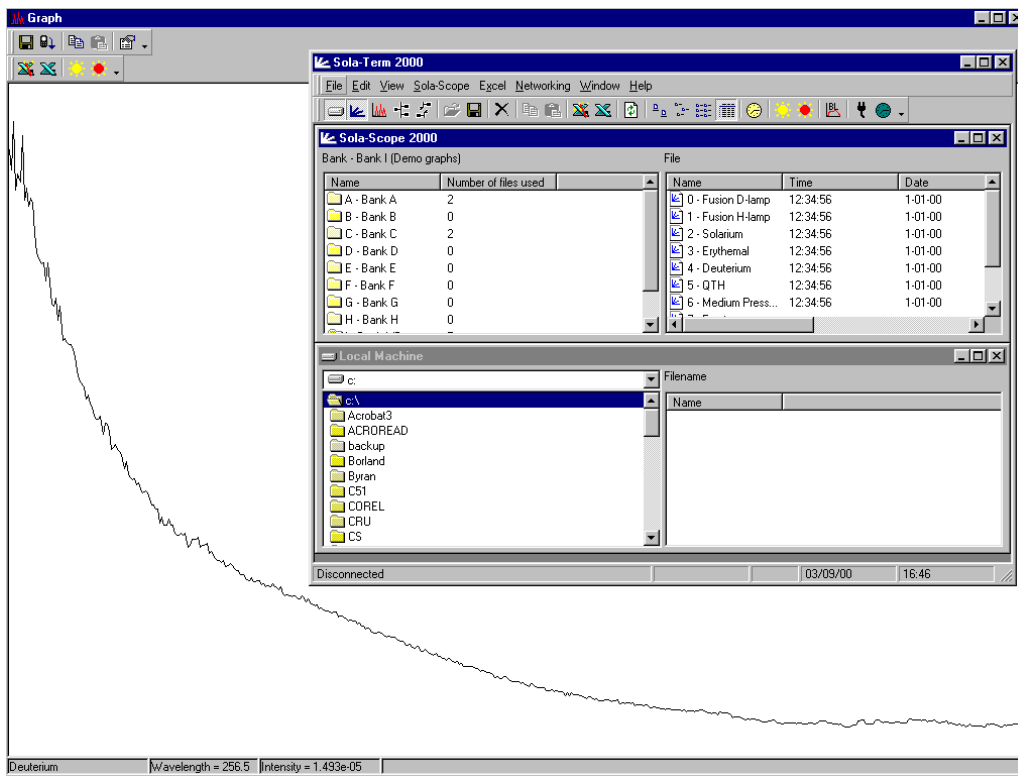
Graph

Sola-Term 2000

File Edit View Sola-Scope Excel Networking Window Help

Sola-Scope 2000

Bank - Bank I (Demo graphs)

| Name | Number of files used |
|---|---|
| A - Bank A | 2 |
| B - Bank B | 0 |
| C - Bank C | 2 |
| D - Bank D | 0 |
| E - Bank E | 0 |
| F - Bank F | 0 |
| G - Bank G | 0 |
| H - Bank H | 0 |

File

| Name | Time | Date |
|---|---|---|
| 0 - Fusion D-lamp | 12:34:56 | 1-01-00 |
| 1 - Fusion H-lamp | 12:34:56 | 1-01-00 |
| 2 - Solarium | 12:34:56 | 1-01-00 |
| 3 - Erythemal | 12:34:56 | 1-01-00 |
| 4 - Deuterium | 12:34:56 | 1-01-00 |
| 5 - QTH | 12:34:56 | 1-01-00 |
| 6 - Medium Press... | 12:34:56 | 1-01-00 |

Local Machine

c:

c:\
Acrobat3
ACROREAD
backup
Borland
Byran
C51
COREL
CRU
CS

Filename

Name

Disconnected | 03/09/00 | 16:46

Deuterium | Wavelength = 256.5 | Intensity = 1.493e-05